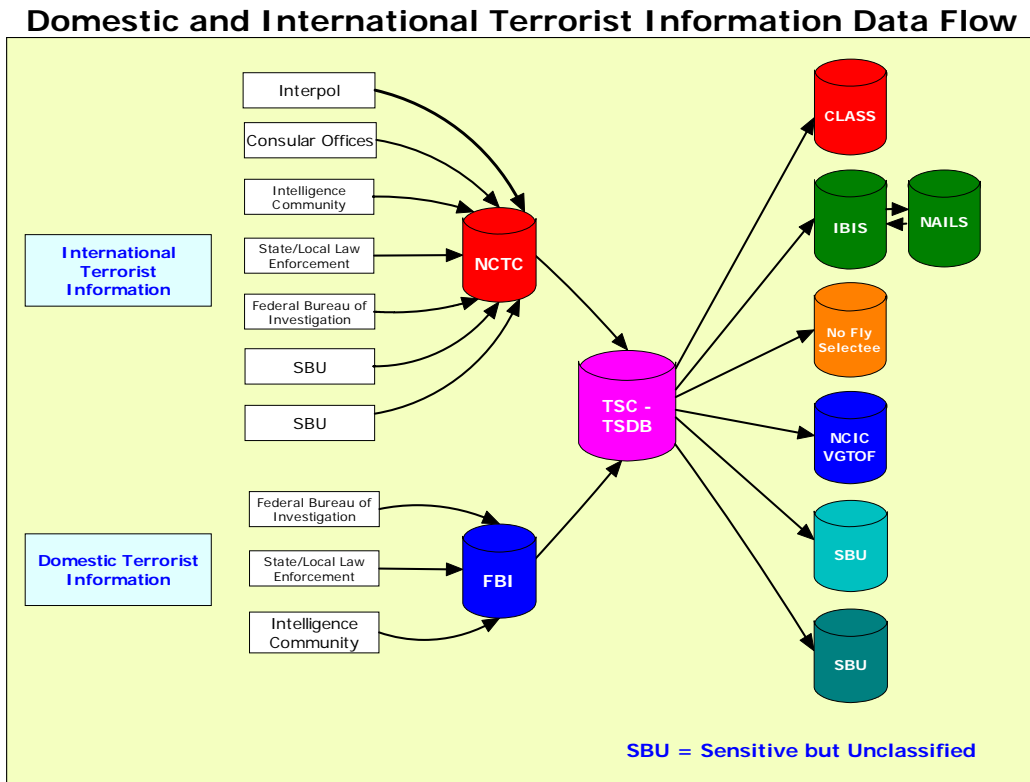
Domestic and International Terrorist Information Data Flow

International Terrorist Information

Interpol

Consular Offices

Intelligence Community

State/Local Law Enforcement

Federal Bureau of Investigation

SBU

SBU

NCTC

Domestic Terrorist Information

Federal Bureau of Investigation

State/Local Law Enforcement

Intelligence Community

FBI

TSC - TSDB

CLASS

IBIS

NAILS

No Fly Selectee

NCIC VGTOF

SBU

SBU

SBU = Sensitive but Unclassified